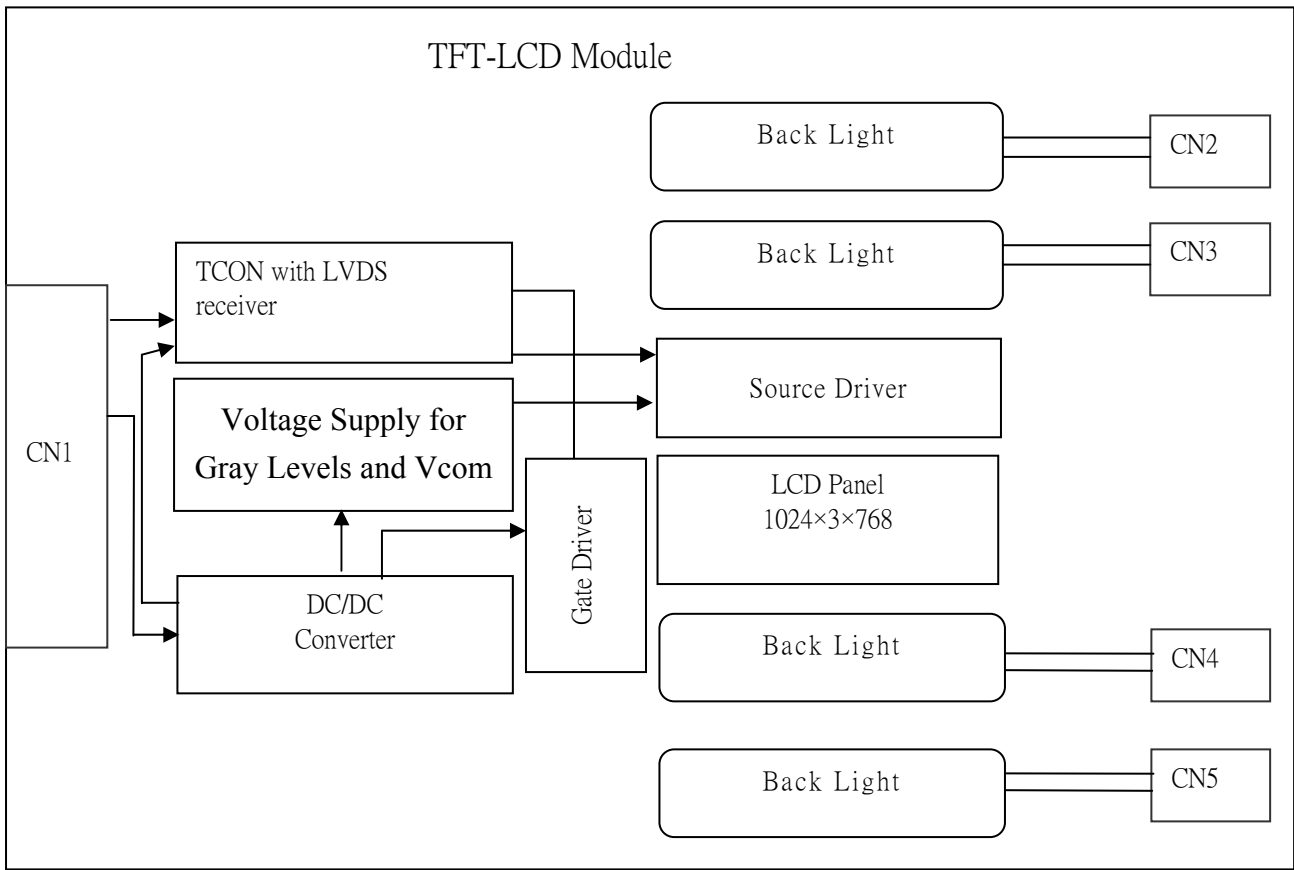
TFT-LCD Module

Back Light

CN2

Back Light

CN3

TCON with LVDS receiver

Source Driver

CN1

Voltage Supply for Gray Levels and Vcom

Gate Driver

LCD Panel
1024×3×768

DC/DC Converter

Back Light

CN4

Back Light

CN5